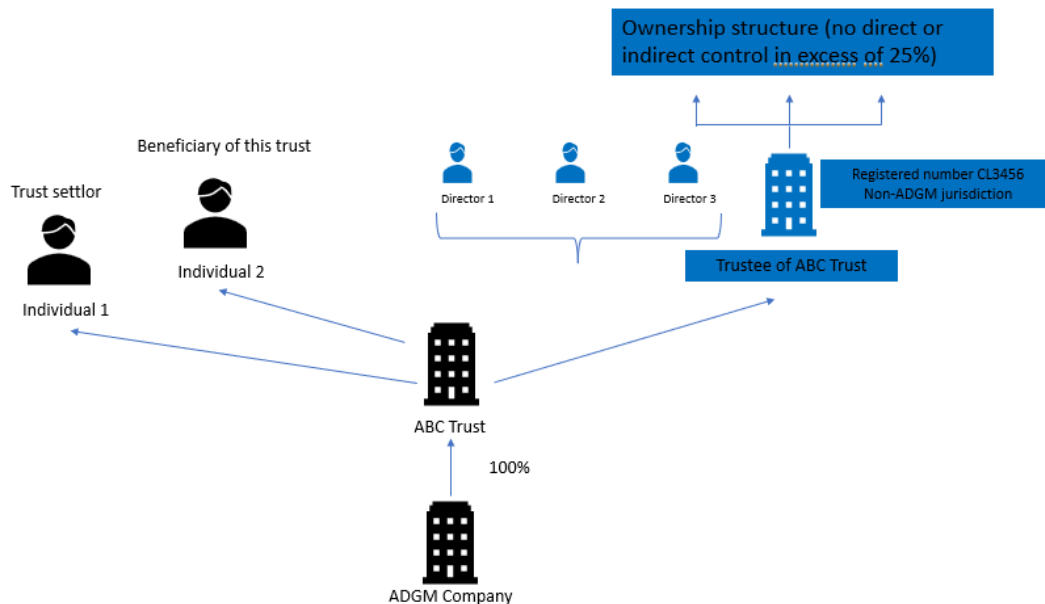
Ownership structure (no direct or indirect control in excess of 25%)

Beneficiary of this trust

Trust settlor

Individual 2

Individual 1

Director 1

Director 2

Director 3

Registered number CL3456
Non-ADGM jurisdiction

Trustee of ABC Trust

ABC Trust

100%

ADGM Company